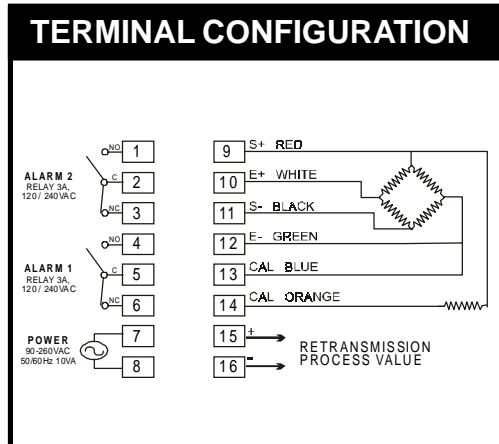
TERMINAL CONFIGURATION

ALARM 2
RELAY 3A, 120 / 240VAC

NO 1
C 2
NC 3

ALARM 1
RELAY 3A, 120 / 240VAC

NO 4
C 5
NC 6

POWER
90-260VAC
50/60Hz 10VA

7
8

9 S+ RED
10 E+ WHITE
11 S- BLACK
12 E- GREEN
13 CAL BLUE
14 CAL ORANGE
15 +
16 -

RETRANSMISSION
PROCESS VALUE